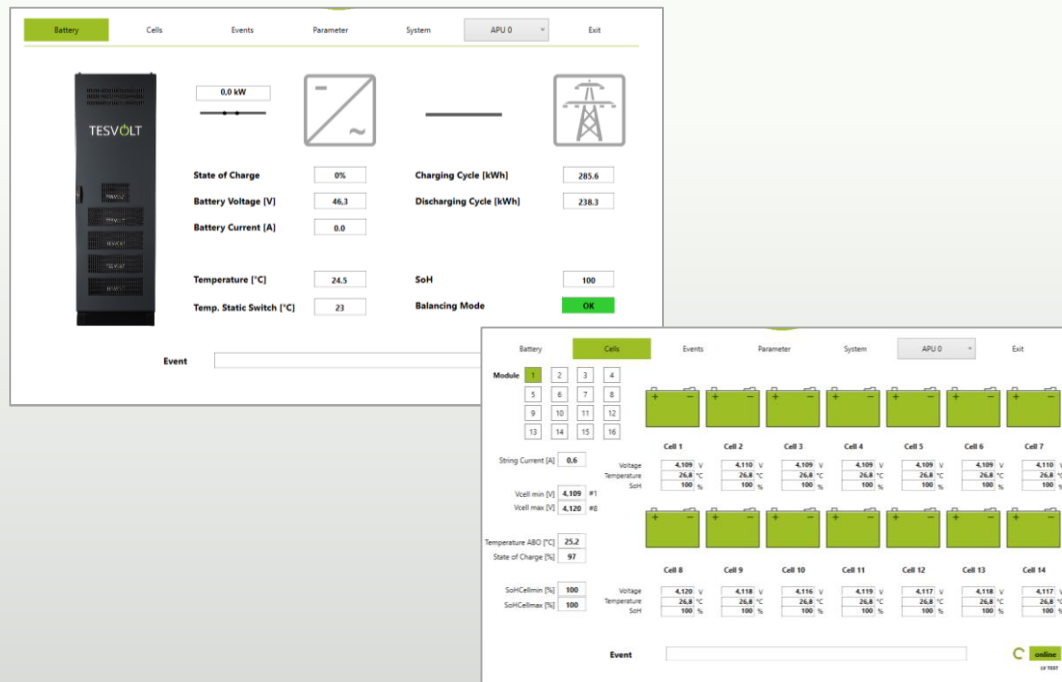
Battery | Cells | Events | Parameter | System | APU 0 | Exit

0,0 kW

TESVOLT

State of Charge 0%
Battery Voltage [V] 46,3
Battery Current [A] 0.0

Charging Cycle [kWh] 285.6
Discharging Cycle [kWh] 238.3

Temperature [°C] 24.5
Temp. Static Switch [°C] 23

SoH 100
Balancing Mode OK

Event

Battery | Cells | Events | Parameter | System | APU 0 | Exit

Module 1 2 3 4 5 6 7 8 9 10 11 12 13 14 15 16

String Current [A] 0,6

Vcell min [V] 4,109 #1
Vcell max [V] 4,120 #8

Temperature ABO [°C] 25.2
State of Charge [%] 97

SoHCellmin [%] 100
SoHCellmax [%] 100

| | Cell 1 | Cell 2 | Cell 3 | Cell 4 | Cell 5 | Cell 6 | Cell 7 |
|---|---|---|---|---|---|---|---|
| Voltage | 4,109 V | 4,110 V | 4,109 V | 4,109 V | 4,109 V | 4,109 V | 4,110 V |
| Temperature | 26,8 °C | 26,8 °C | 26,8 °C | 26,8 °C | 26,8 °C | 26,8 °C | 26,8 °C |
| SoH | 100 % | 100 % | 100 % | 100 % | 100 % | 100 % | 100 % |

| | Cell 8 | Cell 9 | Cell 10 | Cell 11 | Cell 12 | Cell 13 | Cell 14 |
|---|---|---|---|---|---|---|---|
| Voltage | 4,120 V | 4,118 V | 4,116 V | 4,119 V | 4,117 V | 4,118 V | 4,117 V |
| Temperature | 26,8 °C | 26,8 °C | 26,8 °C | 26,8 °C | 26,8 °C | 26,8 °C | 26,8 °C |
| SoH | 100 % | 100 % | 100 % | 100 % | 100 % | 100 % | 100 % |

Event

online